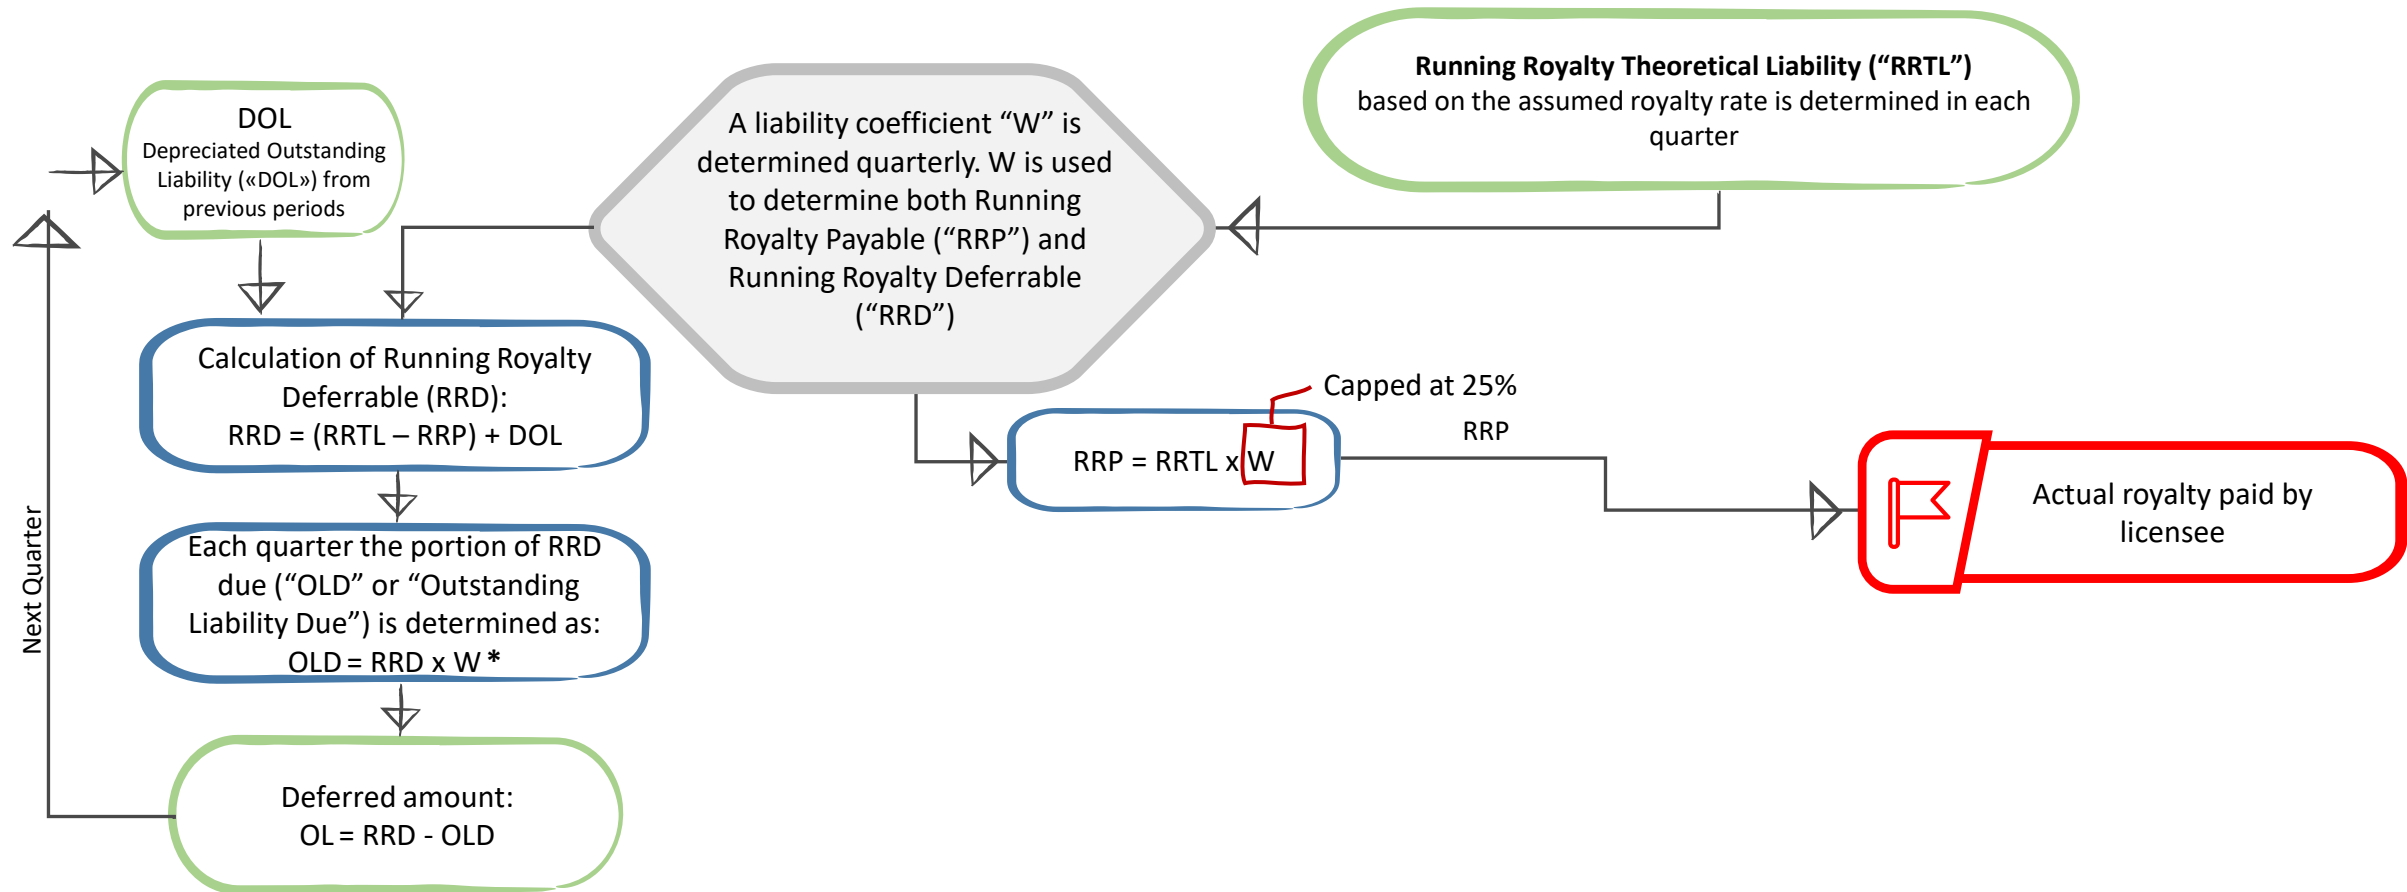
DOL
Depreciated Outstanding Liability («DOL») from previous periods

A liability coefficient “W” is determined quarterly. W is used to determine both Running Royalty Payable (“RRP”) and Running Royalty Deferrable (“RRD”)

**Running Royalty Theoretical Liability (“RRTL”)** based on the assumed royalty rate is determined in each quarter

Calculation of Running Royalty Deferrable (RRD):
RRD = (RRTL – RRP) + DOL

Capped at 25%

RRP = RRTL x W

RRP

Actual royalty paid by licensee

Each quarter the portion of RRD due (“OLD” or “Outstanding Liability Due”) is determined as:
OLD = RRD x W *

Next Quarter

Deferred amount:
OL = RRD - OLD